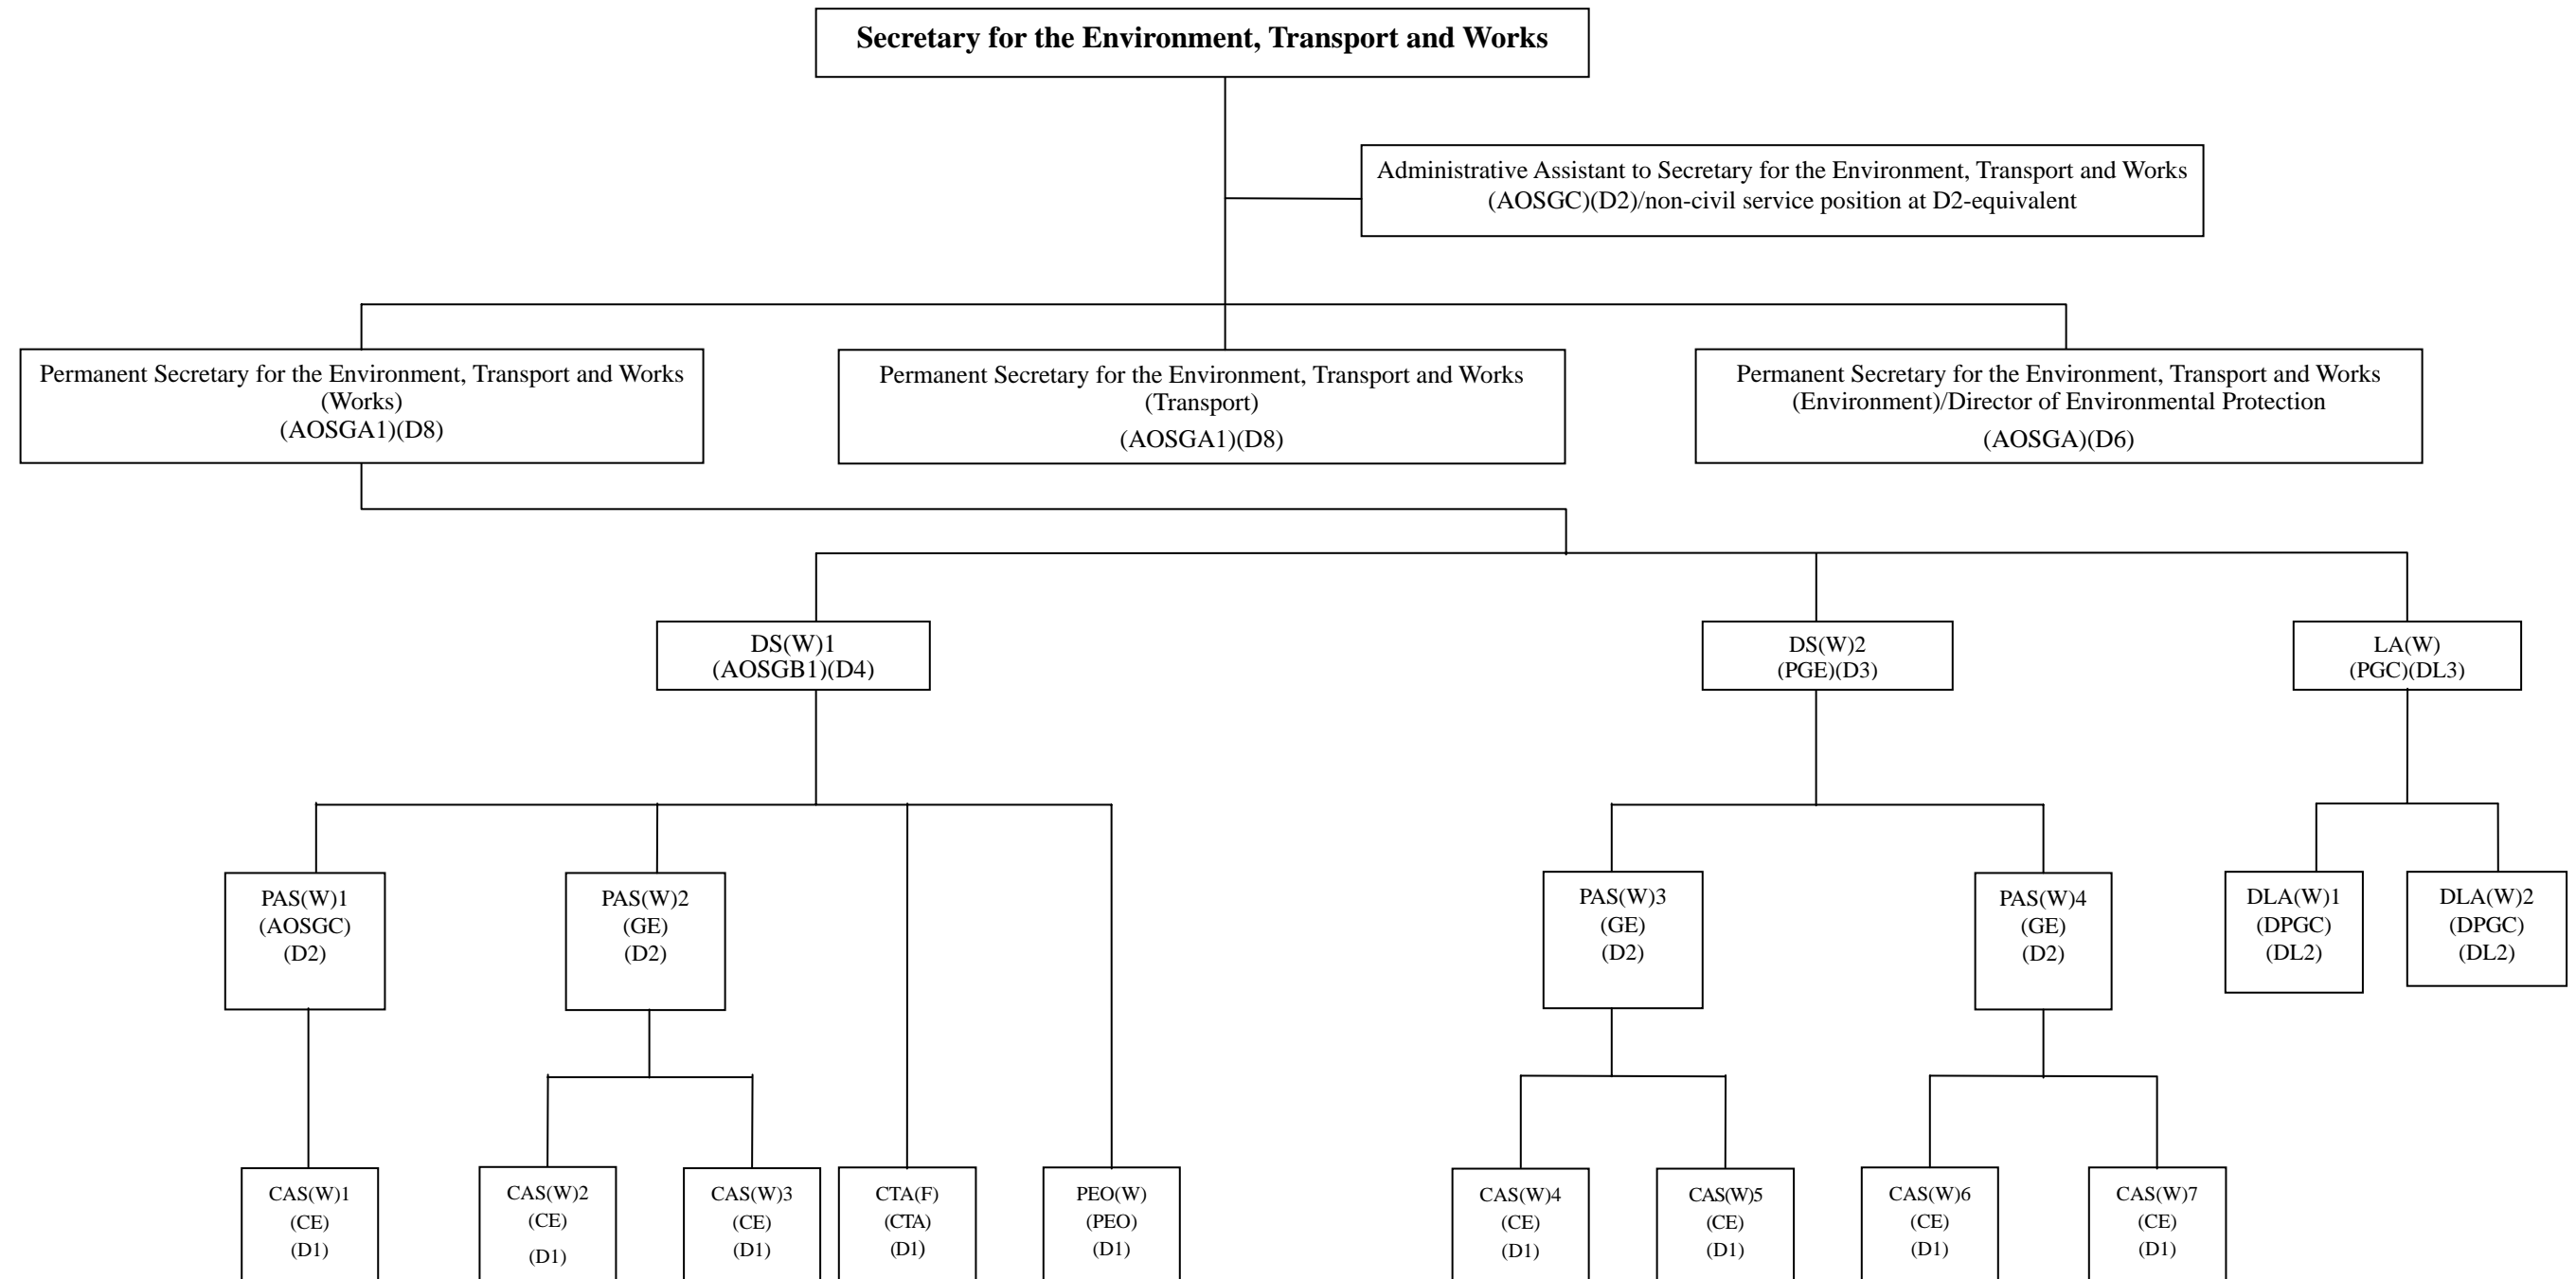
**Secretary for the Environment, Transport and Works**

Administrative Assistant to Secretary for the Environment, Transport and Works (AOSGC)(D2)/non-civil service position at D2-equivalent

Permanent Secretary for the Environment, Transport and Works (Works) (AOSGA1)(D8)

Permanent Secretary for the Environment, Transport and Works (Transport) (AOSGA1)(D8)

Permanent Secretary for the Environment, Transport and Works (Environment)/Director of Environmental Protection (AOSGA)(D6)

DS(W)1 (AOSGB1)(D4)

DS(W)2 (PGE)(D3)

LA(W) (PGC)(DL3)

PAS(W)1 (AOSGC) (D2)

PAS(W)2 (GE) (D2)

PAS(W)3 (GE) (D2)

PAS(W)4 (GE) (D2)

DLA(W)1 (DPGC) (DL2)

DLA(W)2 (DPGC) (DL2)

CAS(W)1 (CE) (D1)

CAS(W)2 (CE) (D1)

CAS(W)3 (CE) (D1)

CTA(F) (CTA) (D1)

PEO(W) (PEO) (D1)

CAS(W)4 (CE) (D1)

CAS(W)5 (CE) (D1)

CAS(W)6 (CE) (D1)

CAS(W)7 (CE) (D1)